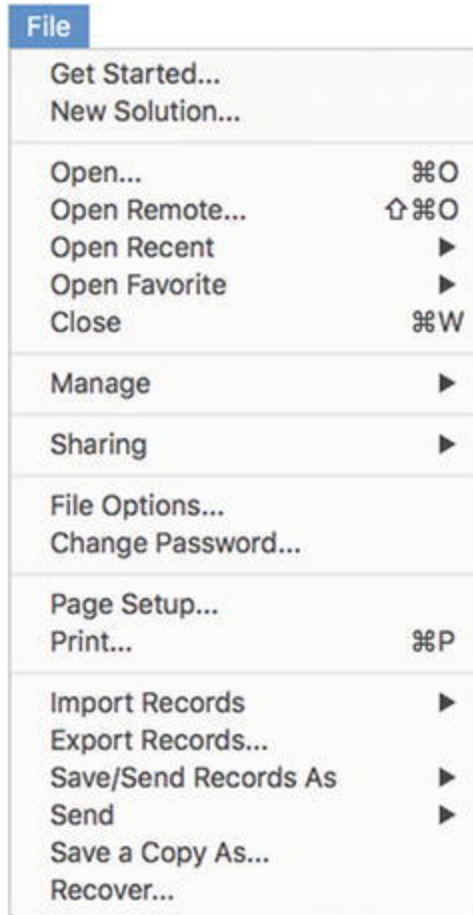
File

Get Started...
New Solution...

Open... ⌘O
Open Remote... ⇧⌘O
Open Recent ▶
Open Favorite ▶
Close ⌘W

Manage ▶

Sharing ▶

File Options...
Change Password...

Page Setup...
Print... ⌘P

Import Records ▶
Export Records...
Save/Send Records As ▶
Send ▶
Save a Copy As...
Recover...